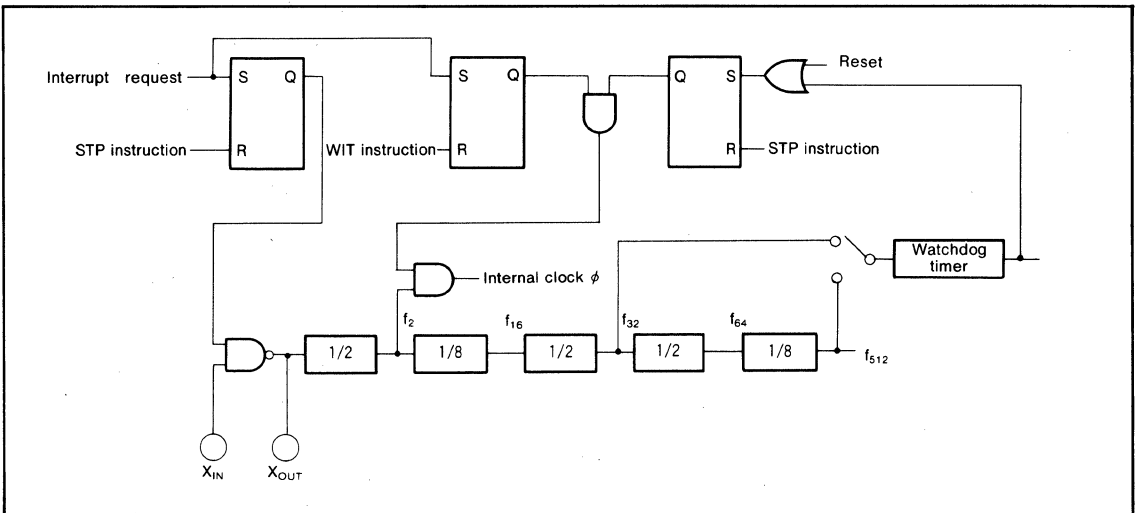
Interrupt request
S Q
STP instruction
R
S Q
WIT instruction
R
Q S
Reset
R STP instruction
Watchdog timer
Internal clock $\phi$
$f_2$
$f_{16}$
$f_{32}$
$f_{64}$
1/2
1/8
1/2
1/2
1/8
$f_{512}$
$X_{IN}$
$X_{OUT}$